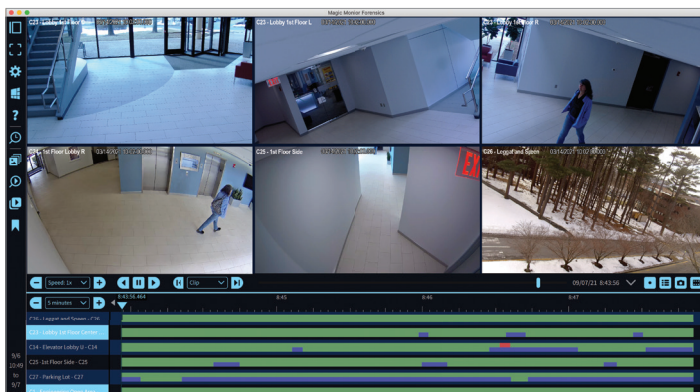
Magic Monitor Forensics

C21 - Lobby 1st Floor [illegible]

C23 - Lobby 1st Floor L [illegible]

C23 - Lobby 1st Floor R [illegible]

C24 - 1st Floor Lobby R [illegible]

C25 - 1st Floor Side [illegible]

C26 - Loggia and Space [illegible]

Speed: 1x

Clip

09/07/21 8:43:56

5 minutes

8:43:56.464

8:45

8:46

8:47

C26 - Loggia and Space - C26

C13 - Lobby 1st Floor Center

C14 - Elevator Lobby U - C14

C25 - 1st Floor Side - C25

C27 - Parking Lot - C27

9/6
10:49
to
9/7